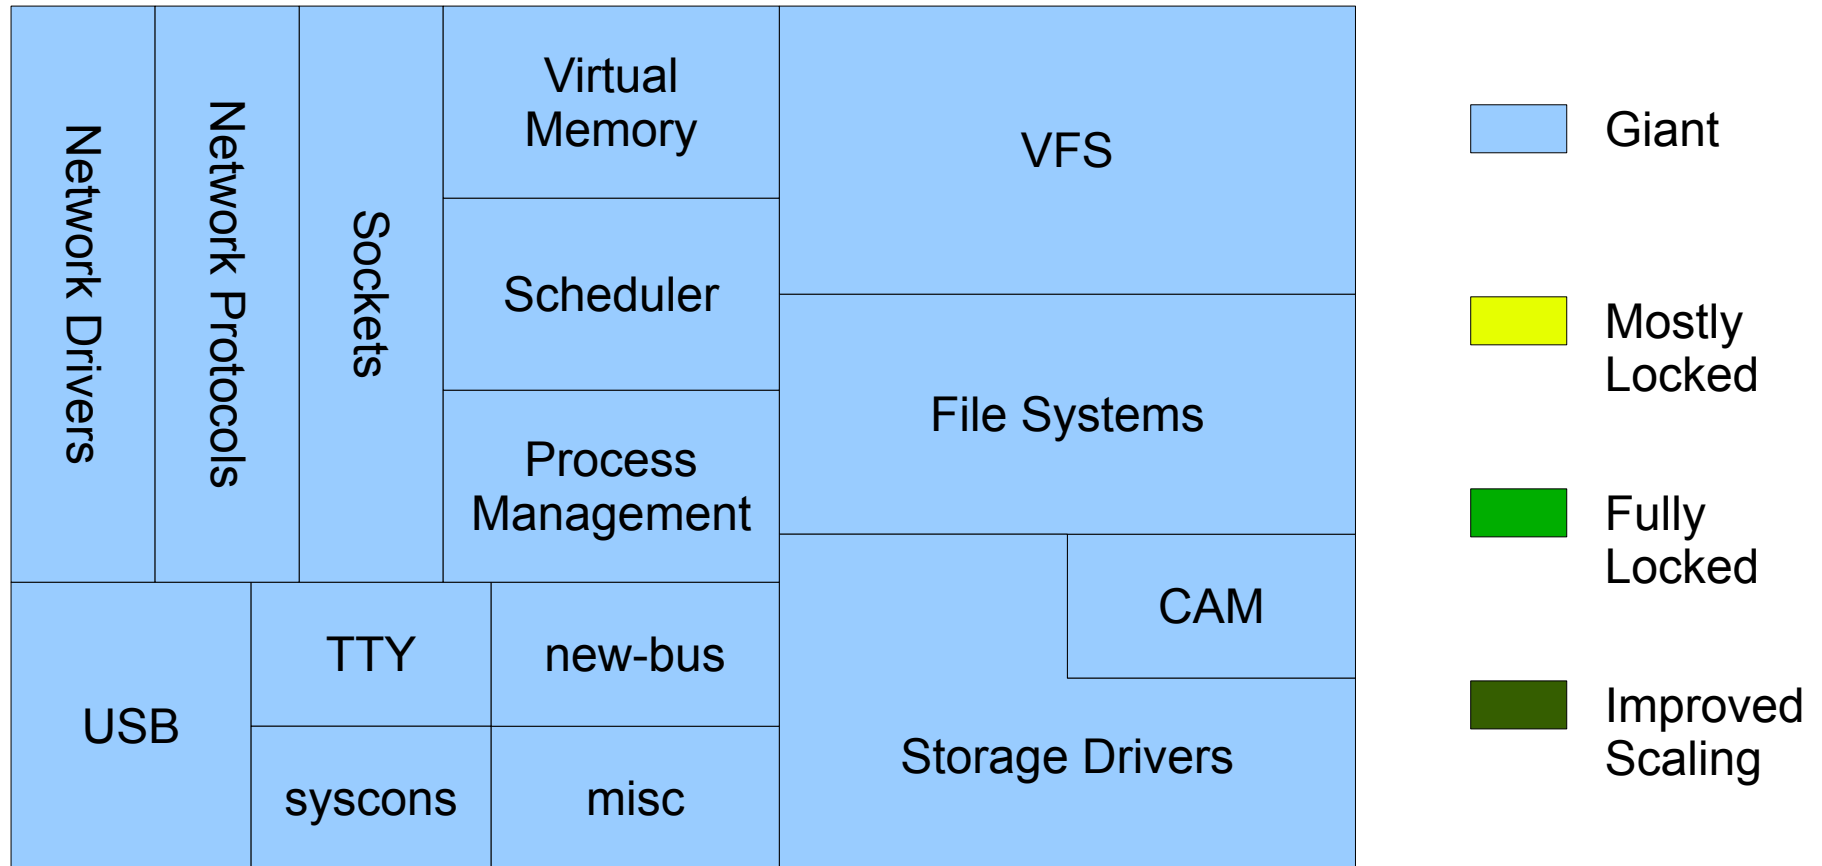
Network Drivers

Network Protocols

Sockets

Virtual Memory

Scheduler

Process Management

VFS

File Systems

CAM

Storage Drivers

USB

TTY

new-bus

syscons

misc

Giant

Mostly Locked

Fully Locked

Improved Scaling